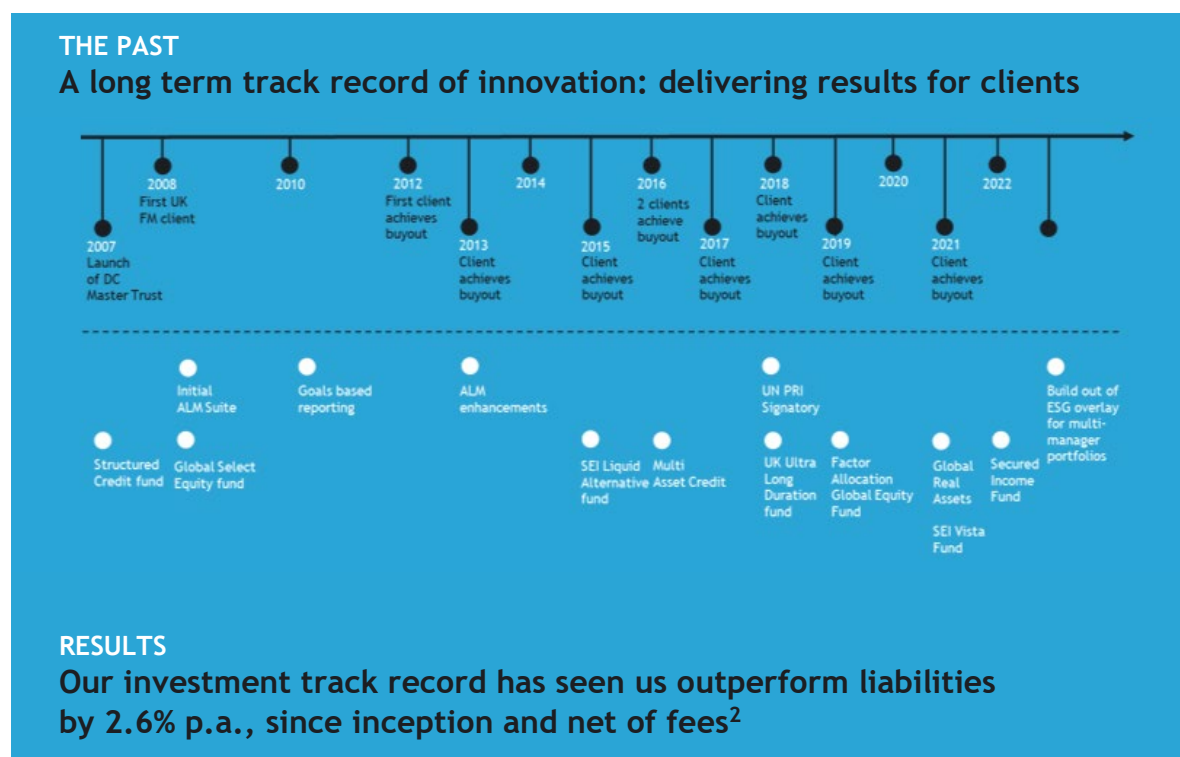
THE PAST
A long term track record of innovation: delivering results for clients

2007
Launch of DC Master Trust

2008
First UK FM client

2010

2012
First client achieves buyout

2013
Client achieves buyout

2014

2015
Client achieves buyout

2016
2 clients achieve buyout

2017
Client achieves buyout

2018
Client achieves buyout

2019
Client achieves buyout

2020

2021
Client achieves buyout

2022

Structured Credit fund

Initial ALM Suite

Global Select Equity fund

Goals based reporting

ALM enhancements

SEI Liquid Alternative fund

Multi Asset Credit

UN PRI Signatory

UK Ultra Long Duration fund

Factor Allocation Global Equity Fund

Global Real Assets

SEI Vista Fund

Secured Income Fund

Build out of ESG overlay for multi-manager portfolios

RESULTS
Our investment track record has seen us outperform liabilities by 2.6% p.a., since inception and net of fees$^2$